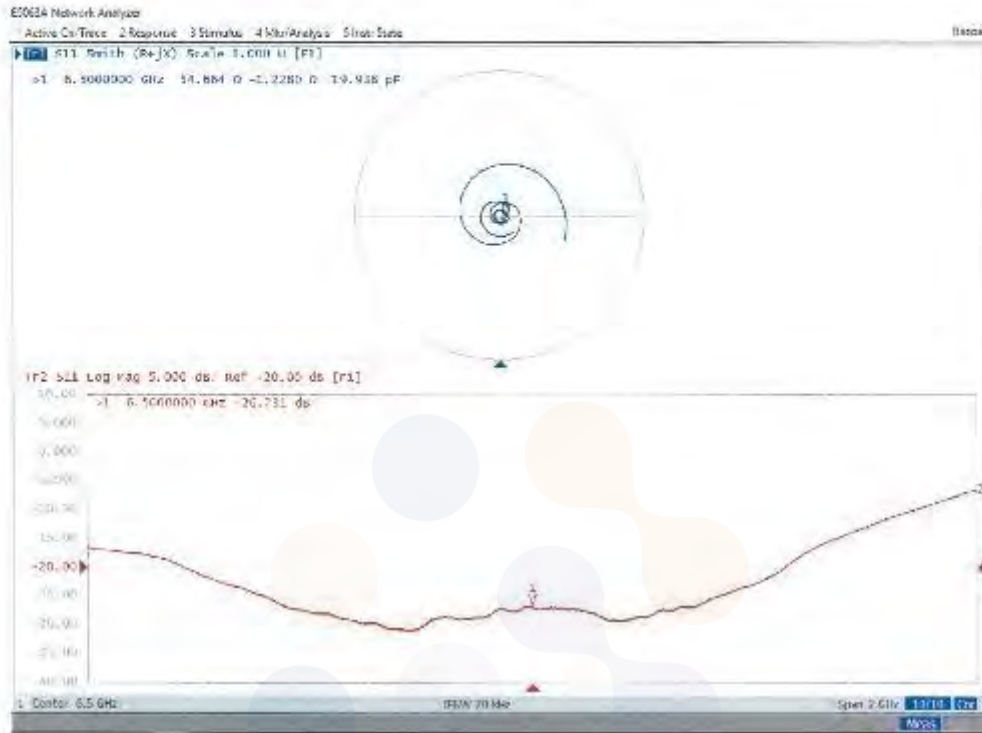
E5063A Network Analyzer
Active Ch/Trace 2 Response 3 Stimulus 4 Mkr/Analysis 5 Instr State

Basic

Tr1 S11 Smith (R+jX) Scale 1.000 U [F1]
>1 6.5000000 GHz 51.884 Ω -2.2280 Ω 10.938 pF

1

Tr2 S11 Log Mag 5.000 dB/ Ref -20.00 dB [F1]
>1 6.5000000 GHz -26.731 dB

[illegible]
5.000
0.000
-5.000
-10.00
-15.00
-20.00
-25.00
-30.00
-35.00
-40.00

1

1 Center 6.5 GHz

IFBW 70 kHz

Span 2 GHz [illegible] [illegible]

Meas